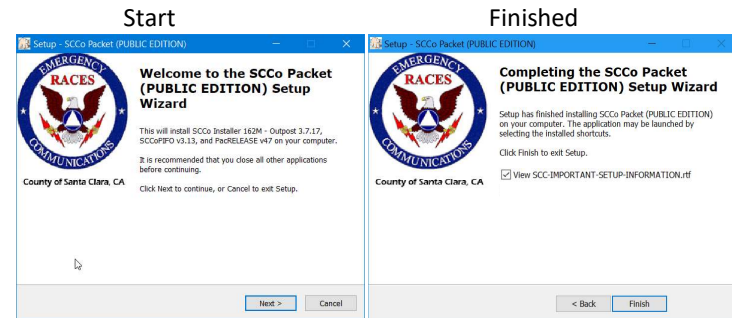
Start

Setup - SCCo Packet (PUBLIC EDITION)

EMERGENCY
RACES
COMMUNICATIONS

County of Santa Clara, CA

Welcome to the SCCo Packet (PUBLIC EDITION) Setup Wizard

This will install SCCo Installer 162M - Outpost 3.7.17, SCCoPIFO v3.13, and PacRELEASE v47 on your computer.

It is recommended that you close all other applications before continuing.

Click Next to continue, or Cancel to exit Setup.

Next >
Cancel

Finished

Setup - SCCo Packet (PUBLIC EDITION)

EMERGENCY
RACES
COMMUNICATIONS

County of Santa Clara, CA

Completing the SCCo Packet (PUBLIC EDITION) Setup Wizard

Setup has finished installing SCCo Packet (PUBLIC EDITION) on your computer. The application may be launched by selecting the installed shortcuts.

Click Finish to exit Setup.

View SCC-IMPORTANT-SETUP-INFORMATION.rtf

< Back
Finish